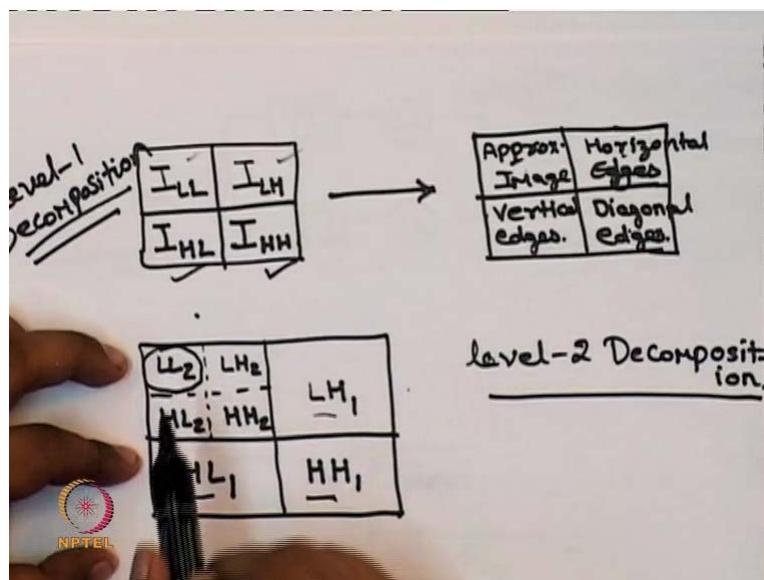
evel-1 Decomposition

| $I_{LL}$ | $I_{LH}$ |
|---|---|
| $I_{HL}$ | $I_{HH}$ |

| Approx. Image | Horizontal Edges |
|---|---|
| Vertical edges. | Diagonal edges. |

| $LL_2$ | $LH_2$ | $LH_1$ |
|---|---|---|
| $HL_2$ | $HH_2$ | |
| $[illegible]L_1$ | | $HH_1$ |

level-2 Decomposition

NPTEL